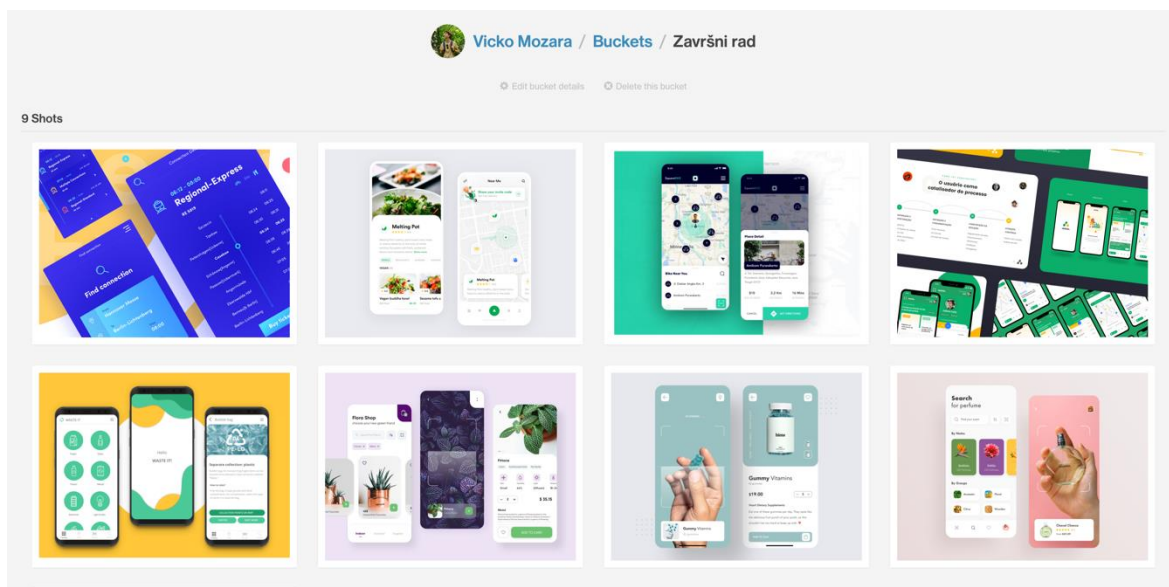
Vicko Mozara / Buckets / Završni rad

Edit bucket details   Delete this bucket

9 Shots

Regional-Express

Find connection

Melting Pot

Near Me

Melting Pot

O usuário como catalisador de processo

Hello
WASTE IT!

Flora Shop

Gummy Vitamins

Gummy Vitamins

Search
for perfume

Chanel Chance